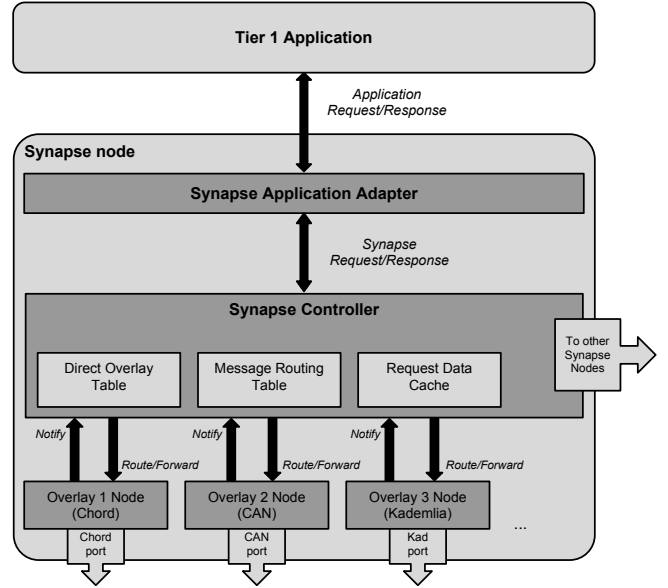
Tier 1 Application

Application Request/Response

Synapse node

Synapse Application Adapter

Synapse Request/Response

Synapse Controller

Direct Overlay Table

Message Routing Table

Request Data Cache

To other Synapse Nodes

Notify

Route/Forward

Notify

Route/Forward

Notify

Route/Forward

Overlay 1 Node (Chord)

Overlay 2 Node (CAN)

Overlay 3 Node (Kademlia)

...

Chord port

CAN port

Kad port